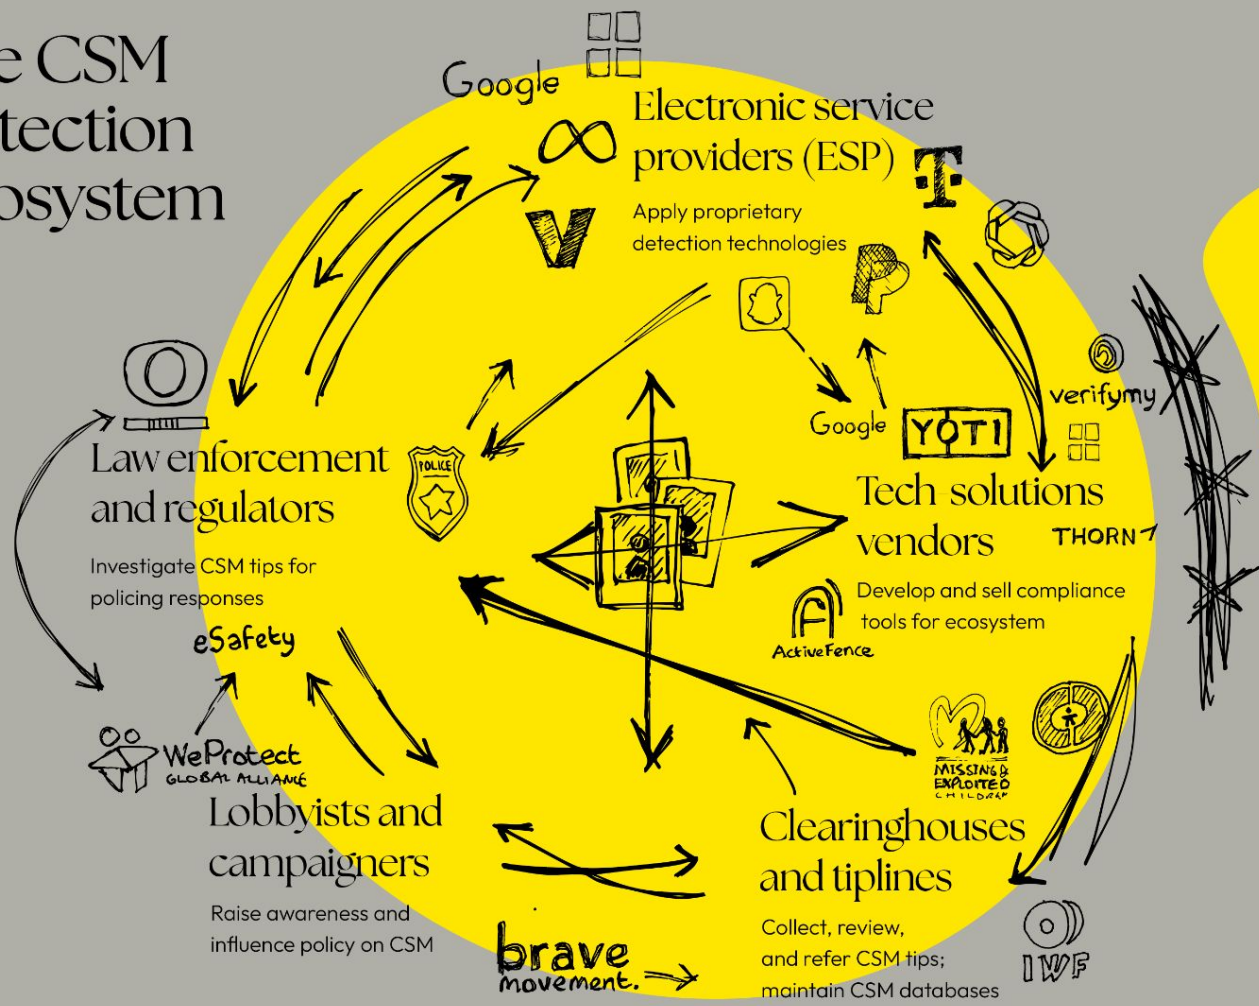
e CSM
tection
osystem

Google

Electronic service providers (ESP)

Apply proprietary detection technologies

Law enforcement and regulators

Investigate CSM tips for policing responses

POLICE

eSafety

WeProtect
GLOBAL ALLIANCE

Google

YOTI

verifymy

Tech solutions vendors

THORN

Develop and sell compliance tools for ecosystem

ActiveFence

MISSING & EXPLOITED CHILDREN

Lobbyists and campaigners

Raise awareness and influence policy on CSM

brave movement.

Clearinghouses and tiplines

Collect, review, and refer CSM tips; maintain CSM databases

IWF